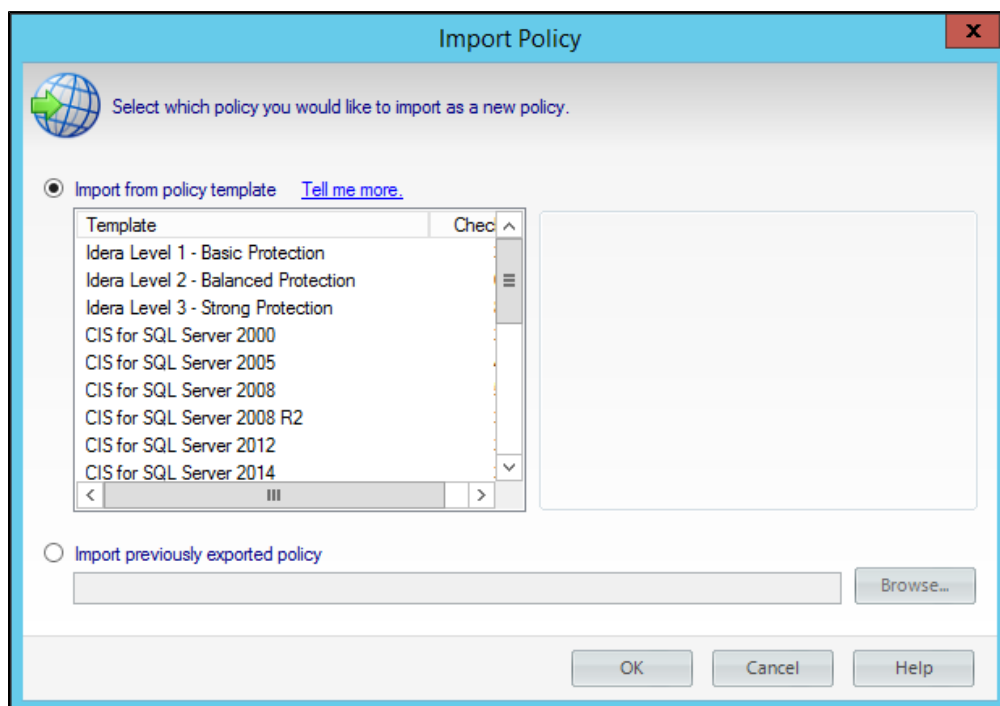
Import Policy

x

Select which policy you would like to import as a new policy.

Import from policy template Tell me more.

| Template | Chec |
|---|---|
| Idera Level 1 - Basic Protection | |
| Idera Level 2 - Balanced Protection | |
| Idera Level 3 - Strong Protection | |
| CIS for SQL Server 2000 | |
| CIS for SQL Server 2005 | |
| CIS for SQL Server 2008 | |
| CIS for SQL Server 2008 R2 | |
| CIS for SQL Server 2012 | |
| CIS for SQL Server 2014 | |

Import previously exported policy

Browse...

OK Cancel Help